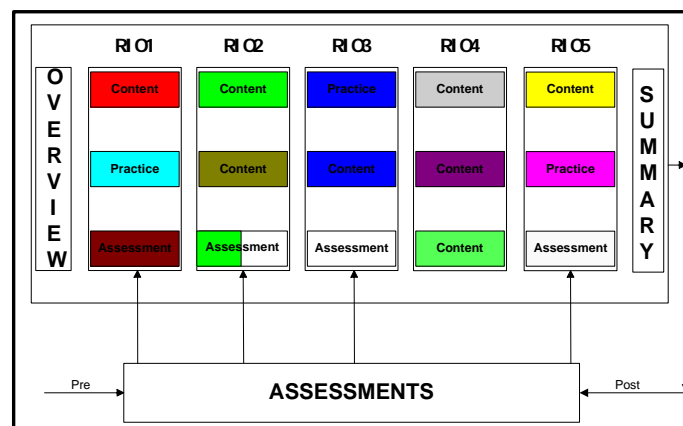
OVERVIEW

RIO1

Content

Practice

Assessment

RIO2

Content

Content

Assessment

RIO3

Practice

Content

Assessment

RIO4

Content

Content

Content

RIO5

Content

Practice

Assessment

SUMMARY

Pre

ASSESSMENTS

Post